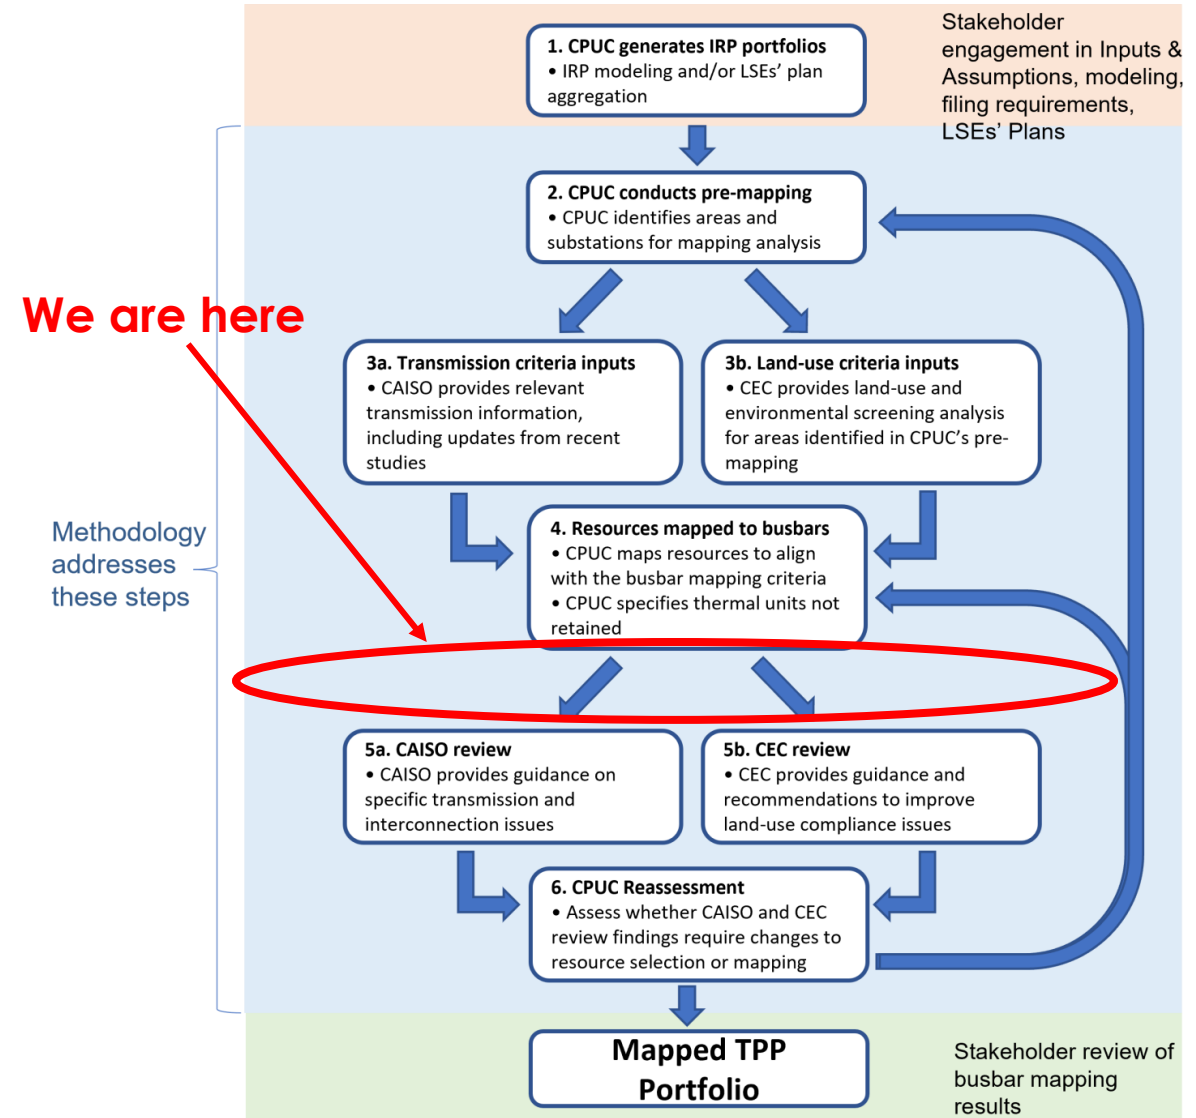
Stakeholder engagement in Inputs & Assumptions, modeling, filing requirements, LSEs' Plans

1. CPUC generates IRP portfolios
• IRP modeling and/or LSEs' plan aggregation

2. CPUC conducts pre-mapping
• CPUC identifies areas and substations for mapping analysis

We are here

3a. Transmission criteria inputs
• CAISO provides relevant transmission information, including updates from recent studies

3b. Land-use criteria inputs
• CEC provides land-use and environmental screening analysis for areas identified in CPUC's pre-mapping

Methodology addresses these steps

4. Resources mapped to busbars
• CPUC maps resources to align with the busbar mapping criteria
• CPUC specifies thermal units not retained

5a. CAISO review
• CAISO provides guidance on specific transmission and interconnection issues

5b. CEC review
• CEC provides guidance and recommendations to improve land-use compliance issues

6. CPUC Reassessment
• Assess whether CAISO and CEC review findings require changes to resource selection or mapping

Mapped TPP Portfolio

Stakeholder review of busbar mapping results